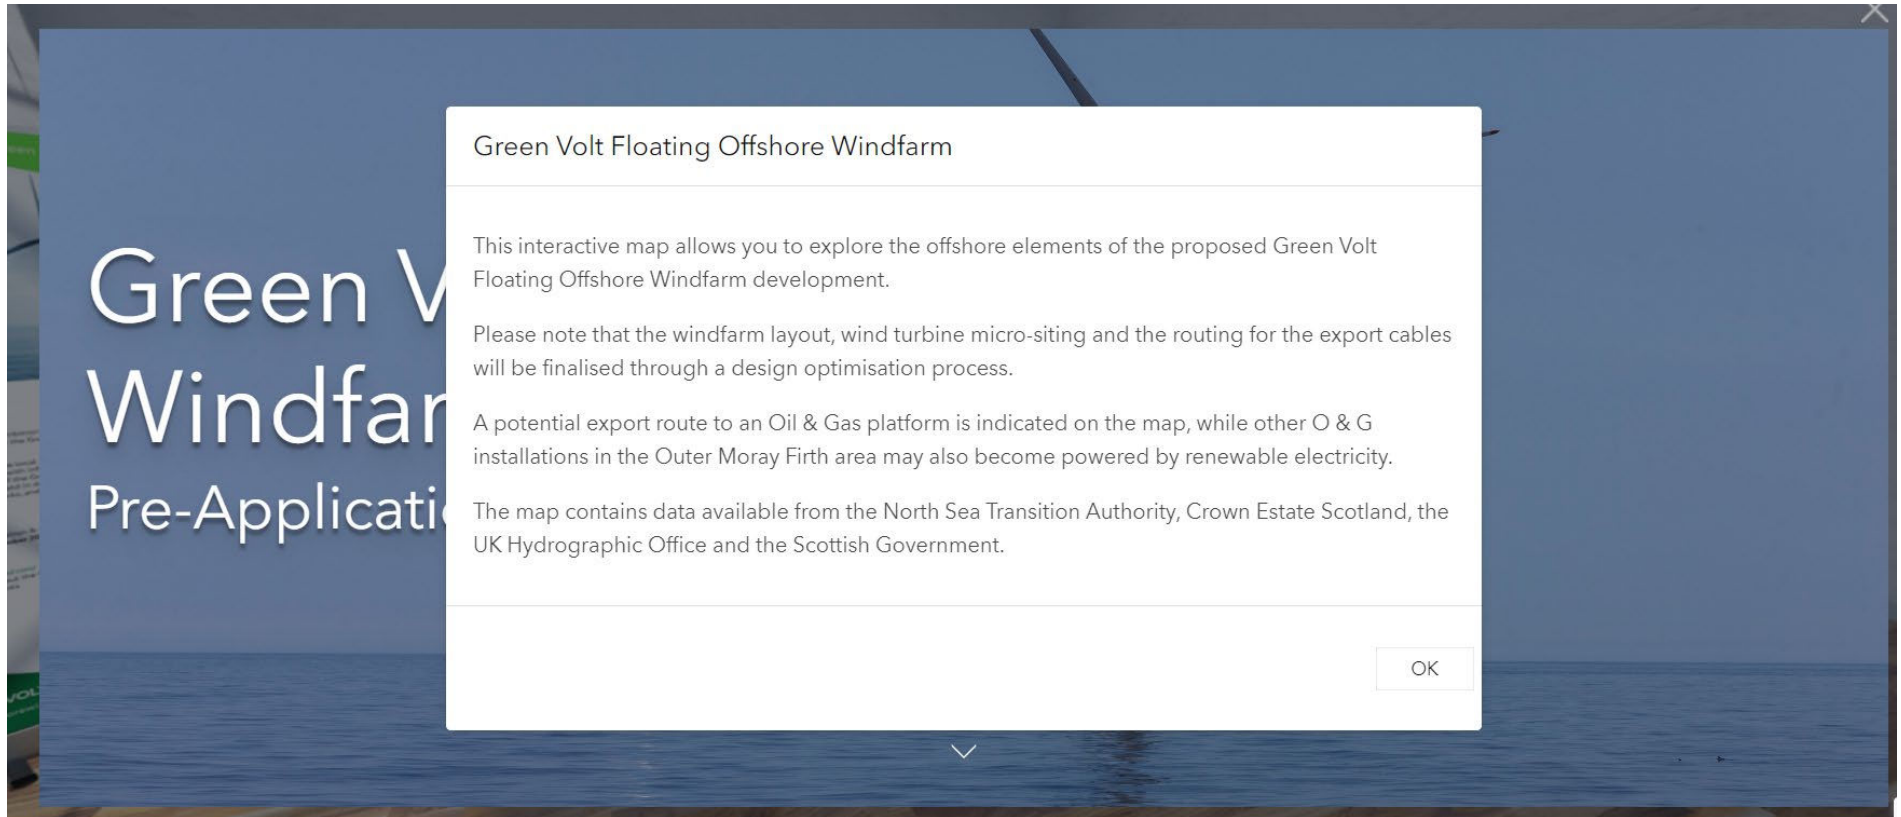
Green V
Windfar
Pre-Applicati

Green Volt Floating Offshore Windfarm

This interactive map allows you to explore the offshore elements of the proposed Green Volt Floating Offshore Windfarm development.

Please note that the windfarm layout, wind turbine micro-siting and the routing for the export cables will be finalised through a design optimisation process.

A potential export route to an Oil & Gas platform is indicated on the map, while other O & G installations in the Outer Moray Firth area may also become powered by renewable electricity.

The map contains data available from the North Sea Transition Authority, Crown Estate Scotland, the UK Hydrographic Office and the Scottish Government.

OK